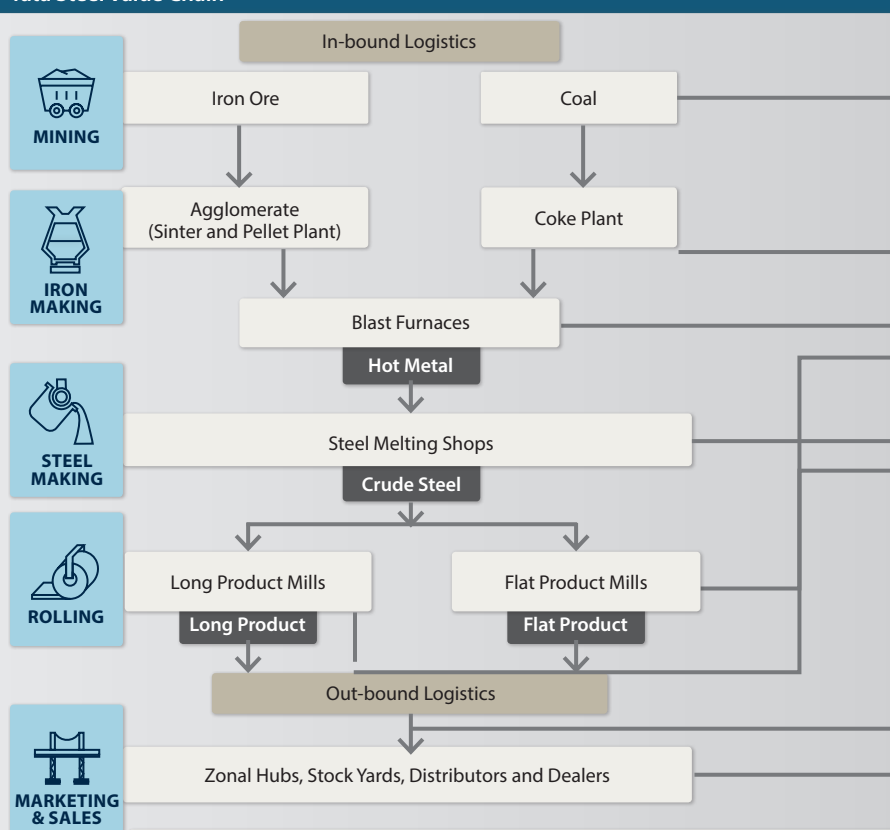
Tata Steel Value Chain

In-bound Logistics

MINING

Iron Ore

Coal

IRON MAKING

Agglomerate (Sinter and Pellet Plant)

Coke Plant

Blast Furnaces

Hot Metal

STEEL MAKING

Steel Melting Shops

Crude Steel

ROLLING

Long Product Mills

Flat Product Mills

Long Product

Flat Product

Out-bound Logistics

MARKETING & SALES

Zonal Hubs, Stock Yards, Distributors and Dealers